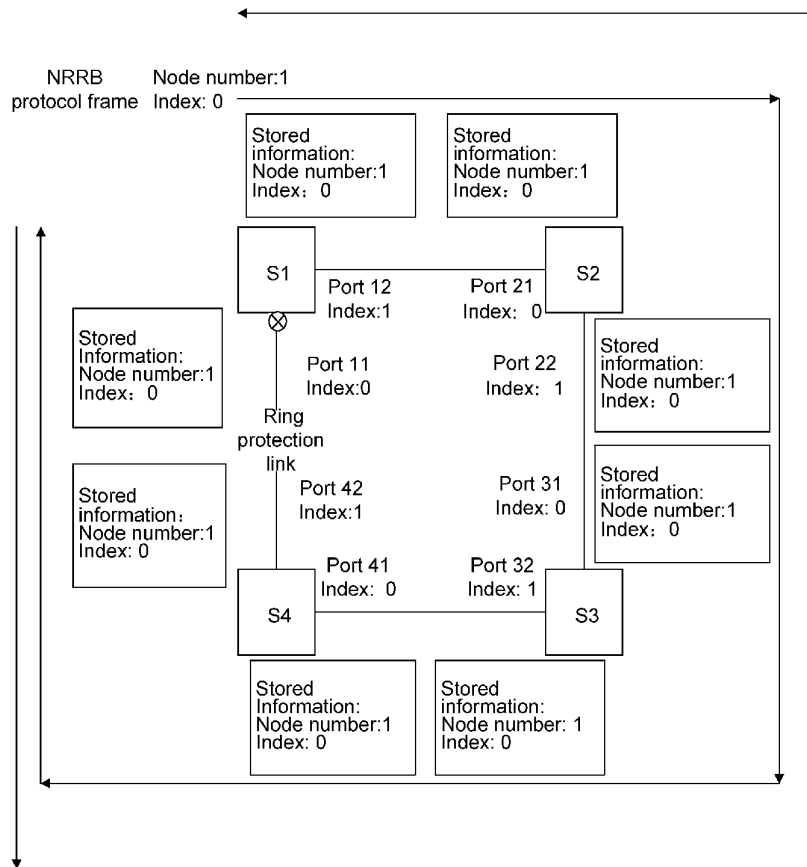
NRRB protocol frame Node number:1 Index: 0

Stored information: Node number:1 Index：0

Stored information: Node number:1 Index：0

S1

Port 12 Index:1

Port 21 Index：0

S2

Stored Information: Node number:1 Index：0

Port 11 Index:0

Port 22 Index：1

Stored information: Node number:1 Index：0

Ring protection link

Stored information: Node number:1 Index: 0

Port 42 Index:1

Port 31 Index: 0

Stored information: Node number:1 Index：0

Port 41 Index：0

Port 32 Index: 1

S4

S3

Stored Information: Node number:1 Index: 0

Stored information: Node number: 1 Index: 0